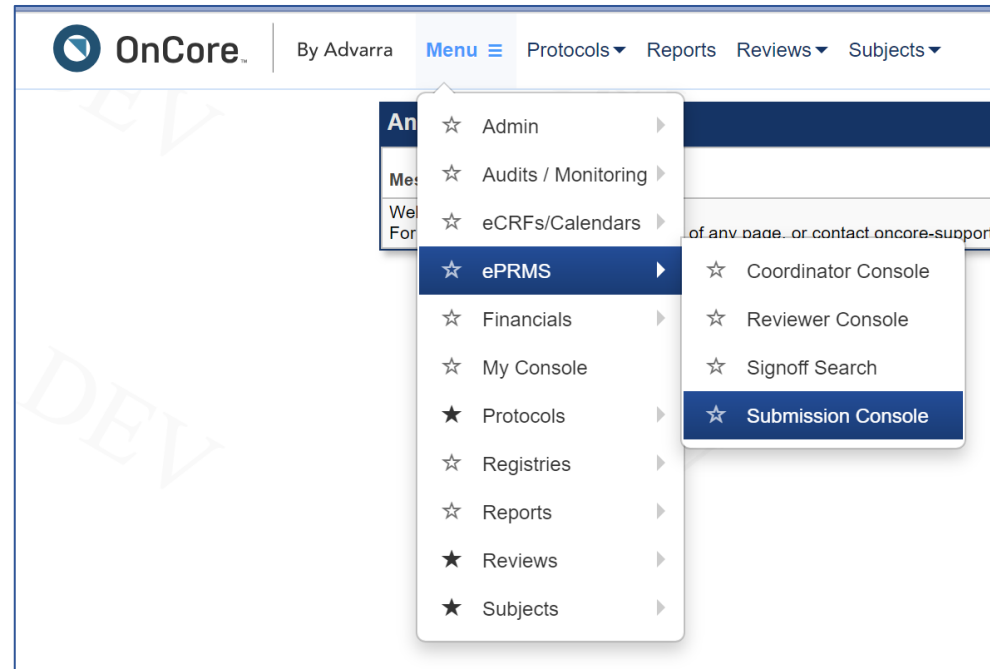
OnCore™ By Advarra Menu ≡ Protocols ▾ Reports Reviews ▾ Subjects ▾

An

Mes

Wel
For of any page, or contact oncore-support

☆ Admin
☆ Audits / Monitoring
☆ eCRFs/Calendars
☆ ePRMS
☆ Financials
☆ My Console
★ Protocols
☆ Registries
☆ Reports
★ Reviews
★ Subjects

☆ Coordinator Console
☆ Reviewer Console
☆ Signoff Search
☆ Submission Console

DEV

DEV